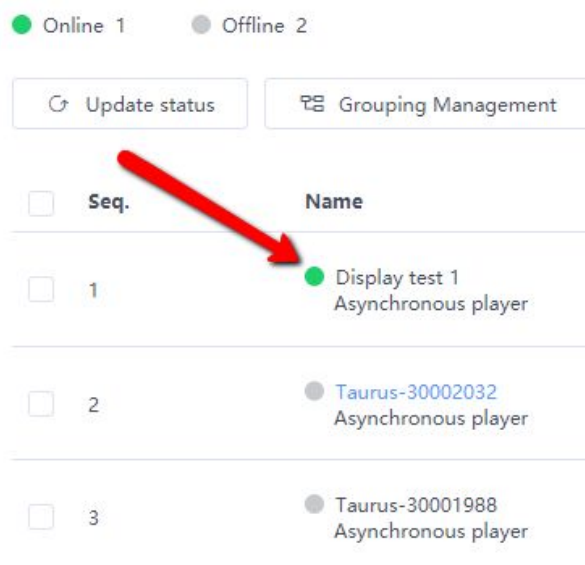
Online 1 Offline 2

Update status

Grouping Management

| Seq. | Name |
|---|---|
| 1 | Display test 1<br>Asynchronous player |
| 2 | Taurus-30002032<br>Asynchronous player |
| 3 | Taurus-30001988<br>Asynchronous player |